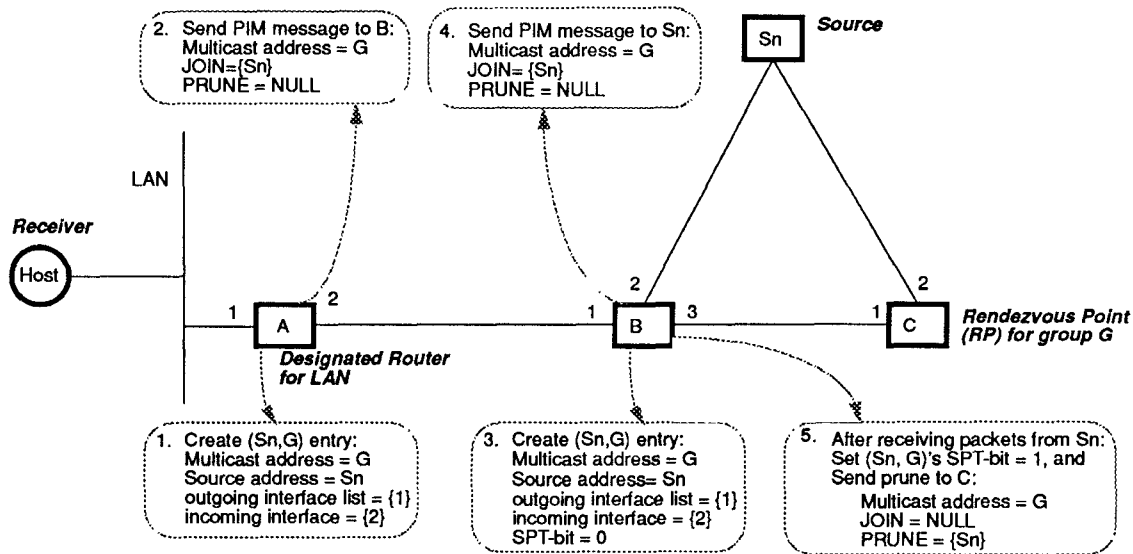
2. Send PIM message to B:
Multicast address = G
JOIN={Sn}
PRUNE = NULL

4. Send PIM message to Sn:
Multicast address = G
JOIN= {Sn}
PRUNE = NULL

Sn

Source

LAN

Receiver

Host

1

A

2

2

1

B

3

2

1

C

Rendezvous Point (RP) for group G

Designated Router for LAN

1. Create (Sn,G) entry:
Multicast address = G
Source address = Sn
outgoing interface list = {1}
incoming interface = {2}

3. Create (Sn,G) entry:
Multicast address = G
Source address= Sn
outgoing interface list = {1}
incoming interface = {2}
SPT-bit = 0

5. After receiving packets from Sn:
Set (Sn, G)'s SPT-bit = 1, and
Send prune to C:
Multicast address = G
JOIN = NULL
PRUNE = {Sn}